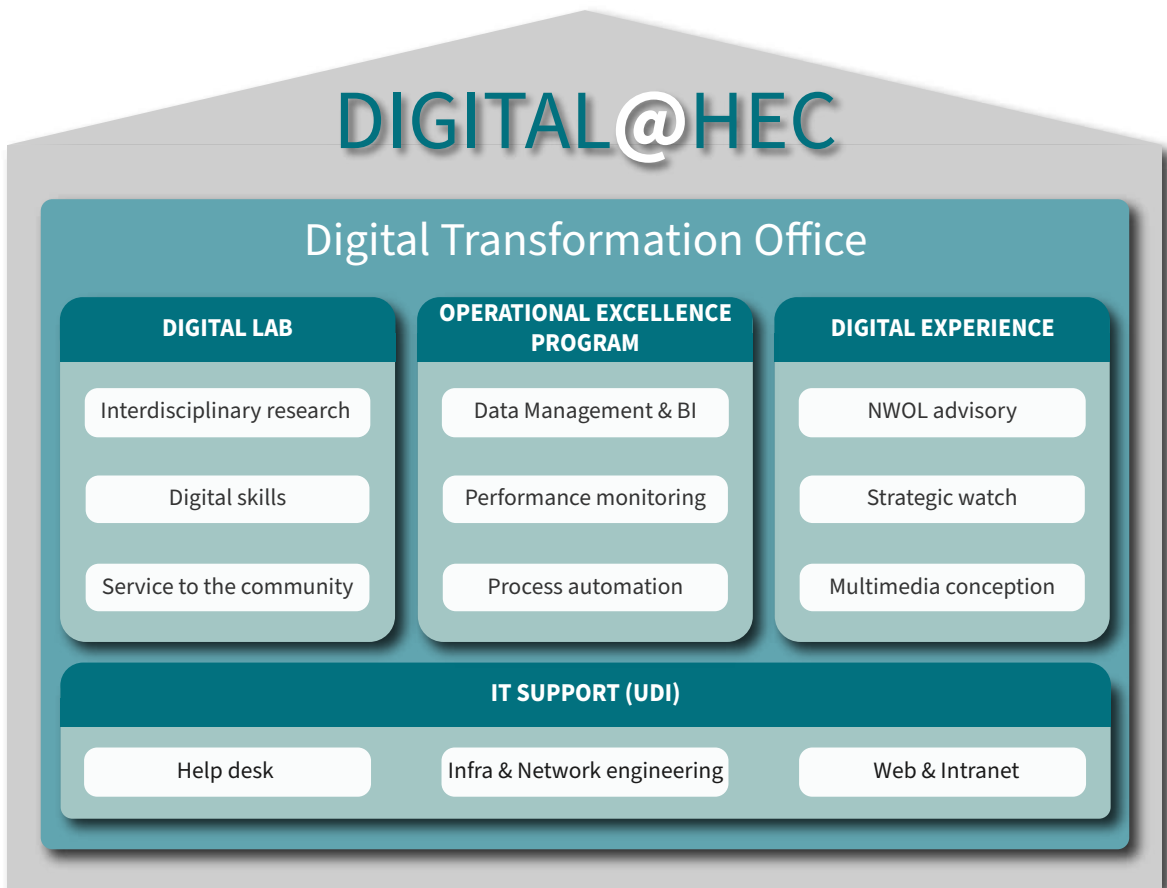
DIGITAL@HEC

Digital Transformation Office

DIGITAL LAB

Interdisciplinary research

Digital skills

Service to the community

OPERATIONAL EXCELLENCE PROGRAM

Data Management & BI

Performance monitoring

Process automation

DIGITAL EXPERIENCE

NWOL advisory

Strategic watch

Multimedia conception

IT SUPPORT (UDI)

Help desk

Infra & Network engineering

Web & Intranet